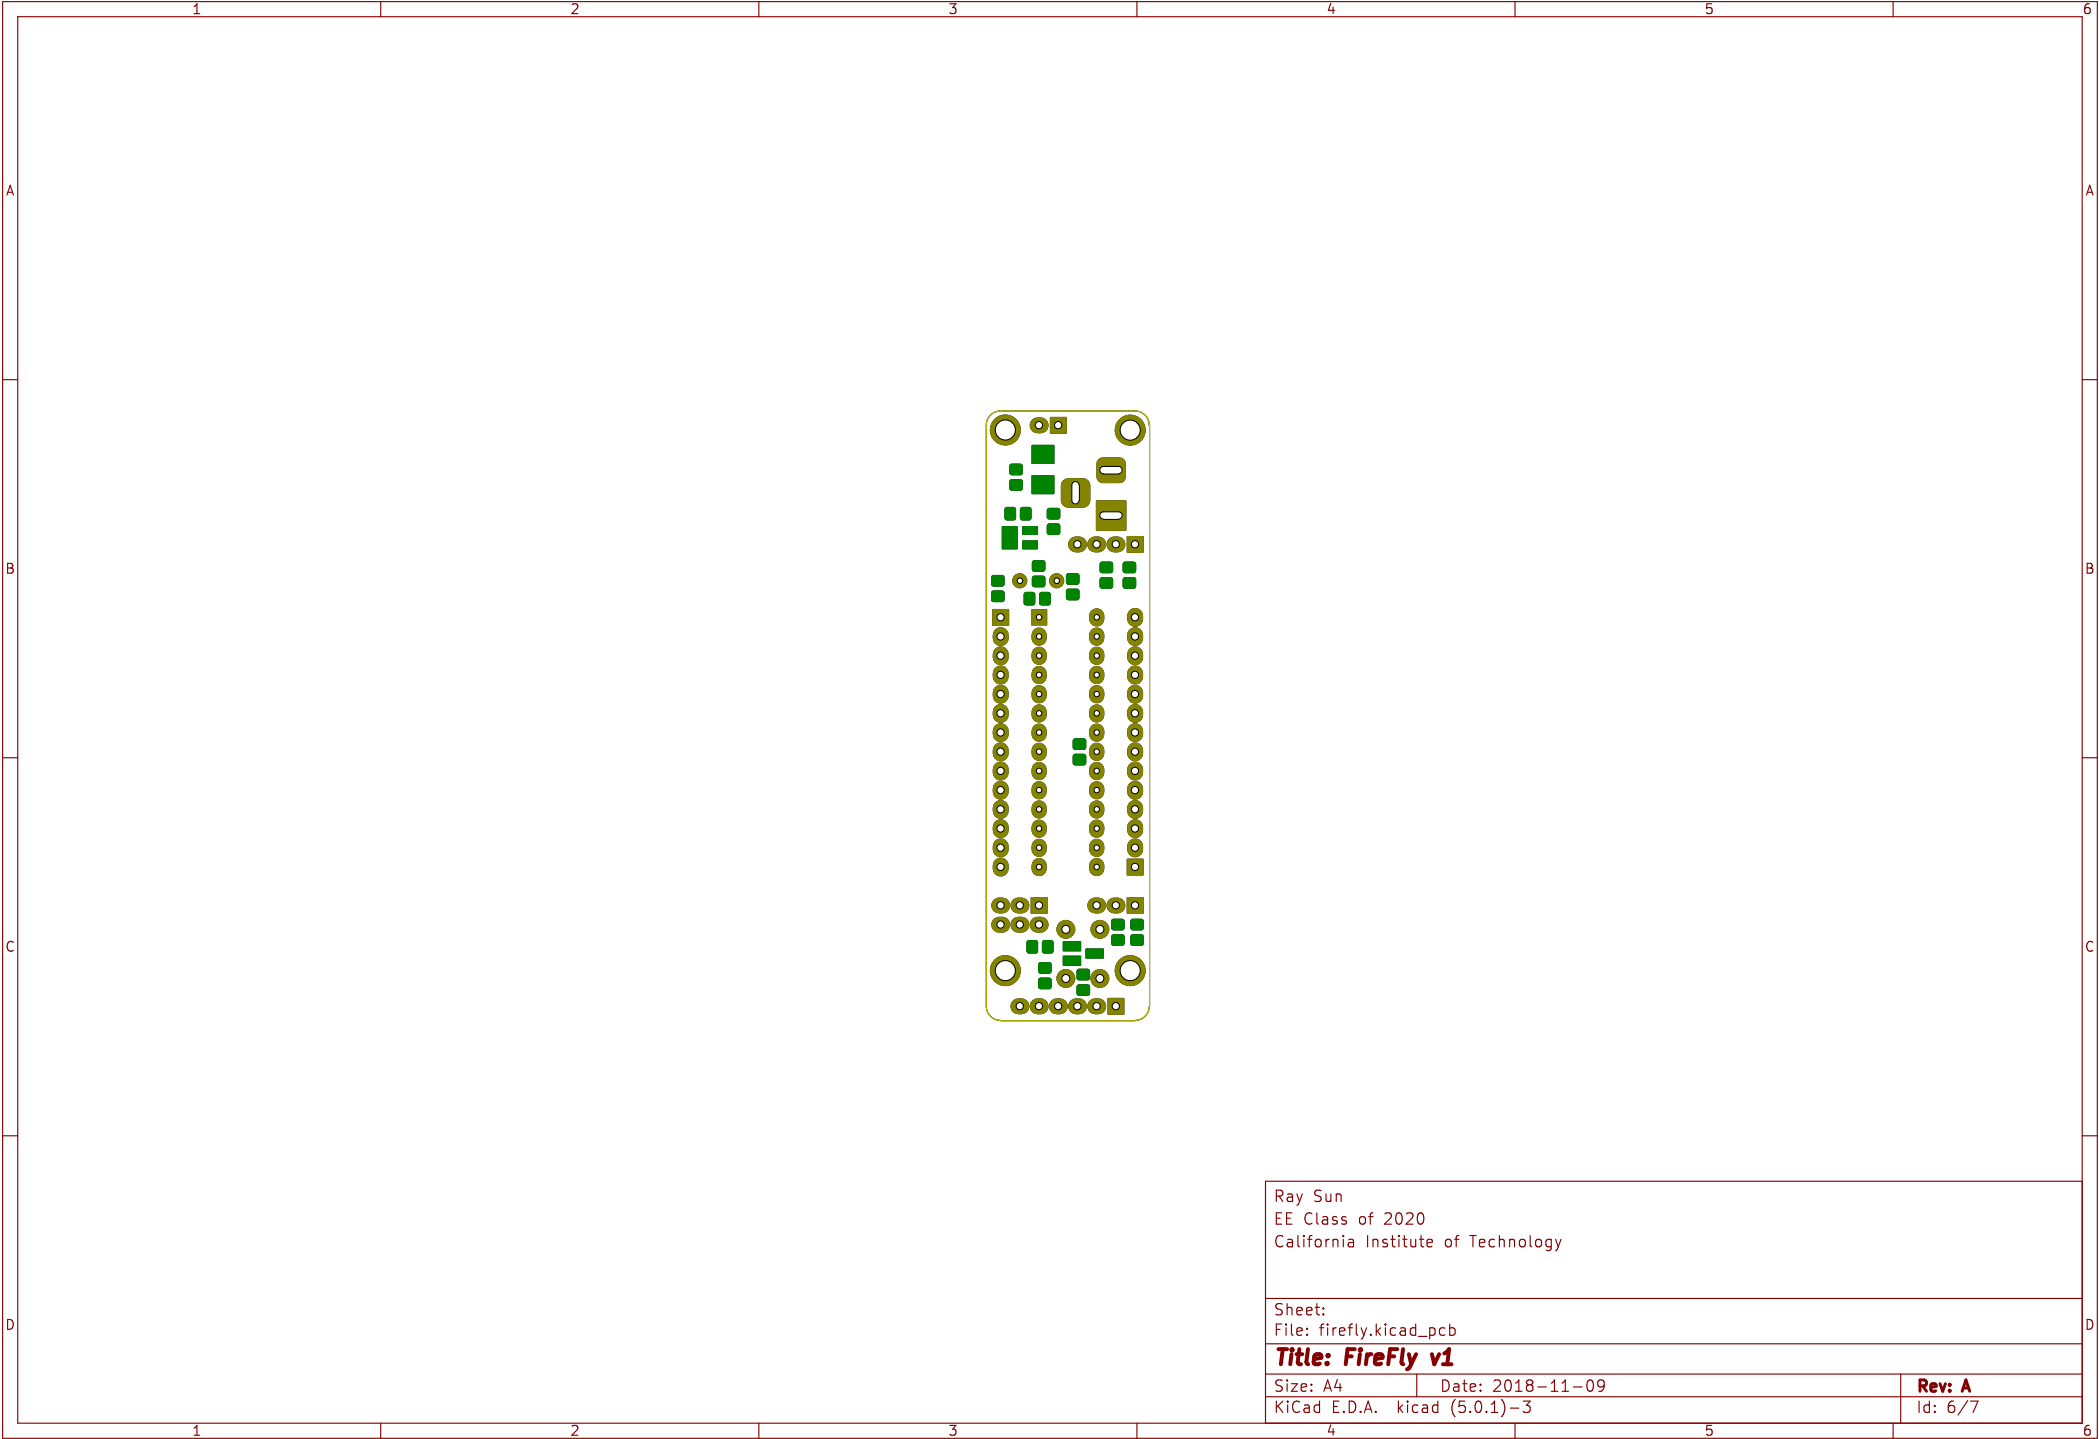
1 2 3 4 5 6

A

B

C

D

A

B

C

D

1 2 3 4 5 6

Ray Sun
EE Class of 2020
California Institute of Technology

Sheet:
File: firefly.kicad_pcb

Title: FireFly v1

Size: A4 Date: 2018-11-09 Rev: A
KiCad E.D.A. kicad (5.0.1)-3 Id: 6/7